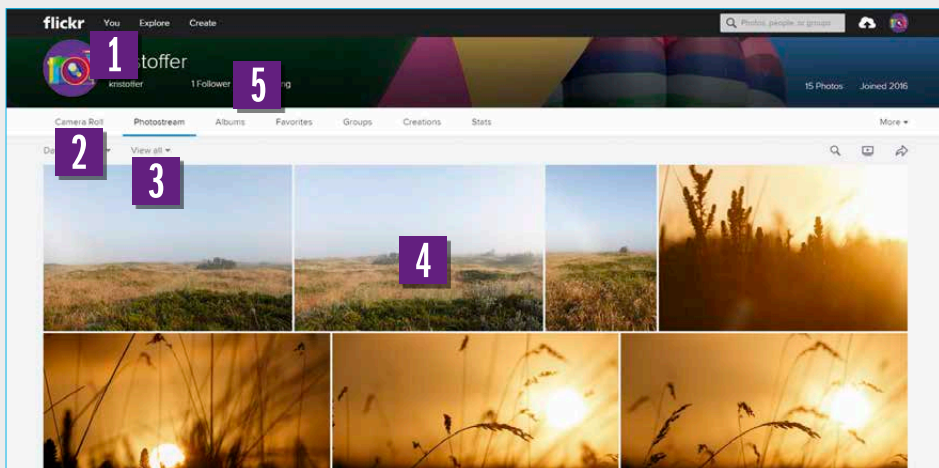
flickr You Explore Create

Photos, people, or groups

1

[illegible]stoffer

knstoffer 1 Follower

5

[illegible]ing

15 Photos Joined 2016

Camera Roll Photostream Albums Favorites Groups Creations Stats More ▾

2

Da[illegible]

View all ▾

3

4